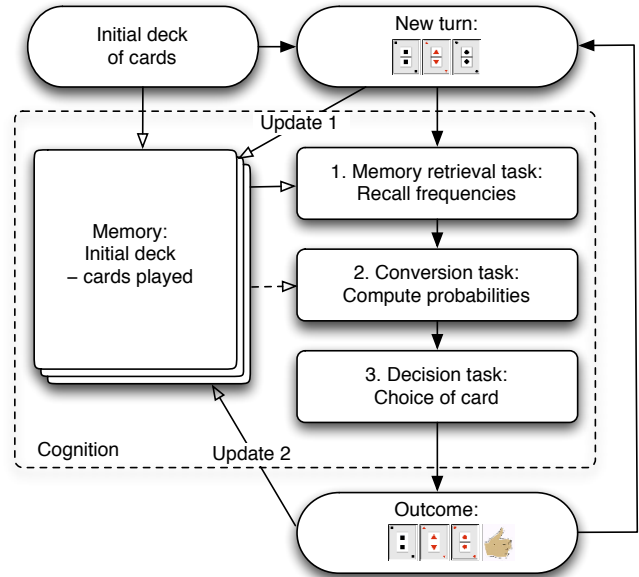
Initial deck of cards

New turn:

Update 1

1. Memory retrieval task: Recall frequencies

Memory: Initial deck – cards played

2. Conversion task: Compute probabilities

3. Decision task: Choice of card

Cognition

Update 2

Outcome: